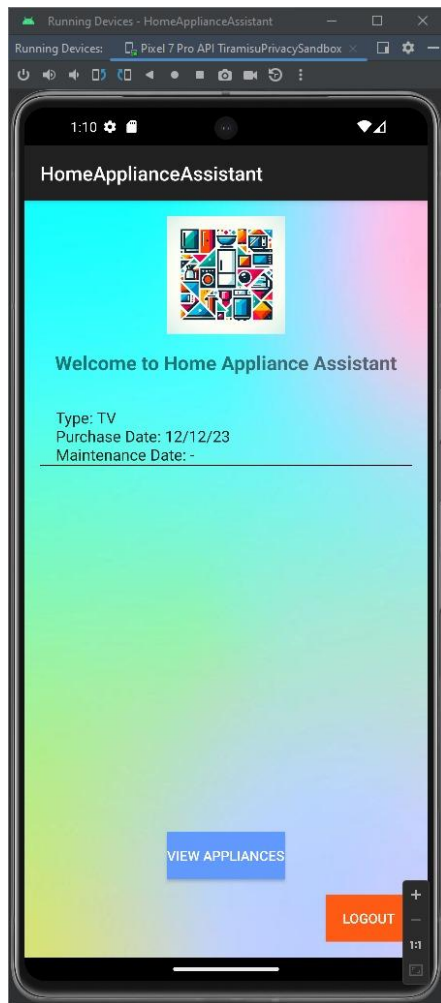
Running Devices - HomeApplianceAssistant

Running Devices: Pixel 7 Pro API TiramisuPrivacySandbox

1:10

HomeApplianceAssistant

Welcome to Home Appliance Assistant

Type: TV
Purchase Date: 12/12/23
Maintenance Date: -

VIEW APPLIANCES

LOGOUT

+
—
1:1